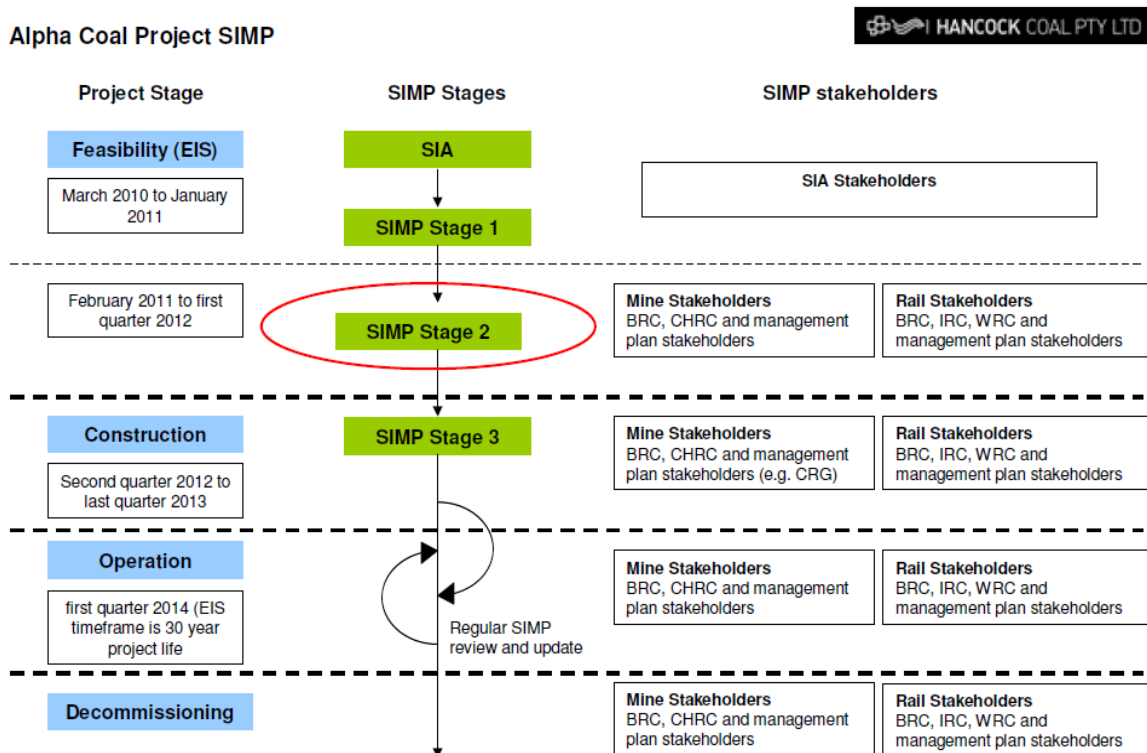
Alpha Coal Project SIMP

HANCOCK COAL PTY LTD

Project Stage

SIMP Stages

SIMP stakeholders

Feasibility (EIS)

March 2010 to January 2011

SIA

SIMP Stage 1

SIA Stakeholders

February 2011 to first quarter 2012

SIMP Stage 2

Mine Stakeholders
BRC, CHRC and management plan stakeholders

Rail Stakeholders
BRC, IRC, WRC and management plan stakeholders

Construction

Second quarter 2012 to last quarter 2013

SIMP Stage 3

Mine Stakeholders
BRC, CHRC and management plan stakeholders (e.g. CRG)

Rail Stakeholders
BRC, IRC, WRC and management plan stakeholders

Operation

first quarter 2014 (EIS timeframe is 30 year project life

Regular SIMP review and update

Mine Stakeholders
BRC, CHRC and management plan stakeholders

Rail Stakeholders
BRC, IRC, WRC and management plan stakeholders

Decommissioning

Mine Stakeholders
BRC, CHRC and management plan stakeholders

Rail Stakeholders
BRC, IRC, WRC and management plan stakeholders